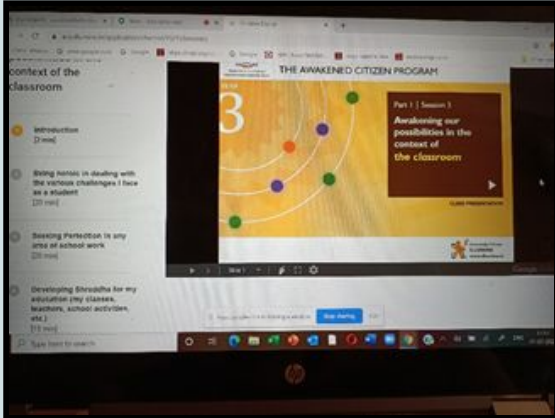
context of the classroom

Introduction
[2 min]

Being heroic in dealing with the various challenges I face as a student
[20 min]

Seeking Perfection in any area of school work
[20 min]

Developing Shraddha for my education (my classes, teachers, school activities, etc.)
[15 min]

THE AWAKENED CITIZEN PROGRAM

3

Part 1 | Session 3

Awakening our possibilities in the context of the classroom

CLASS PRESENTATION

Stop sharing

Type here to search